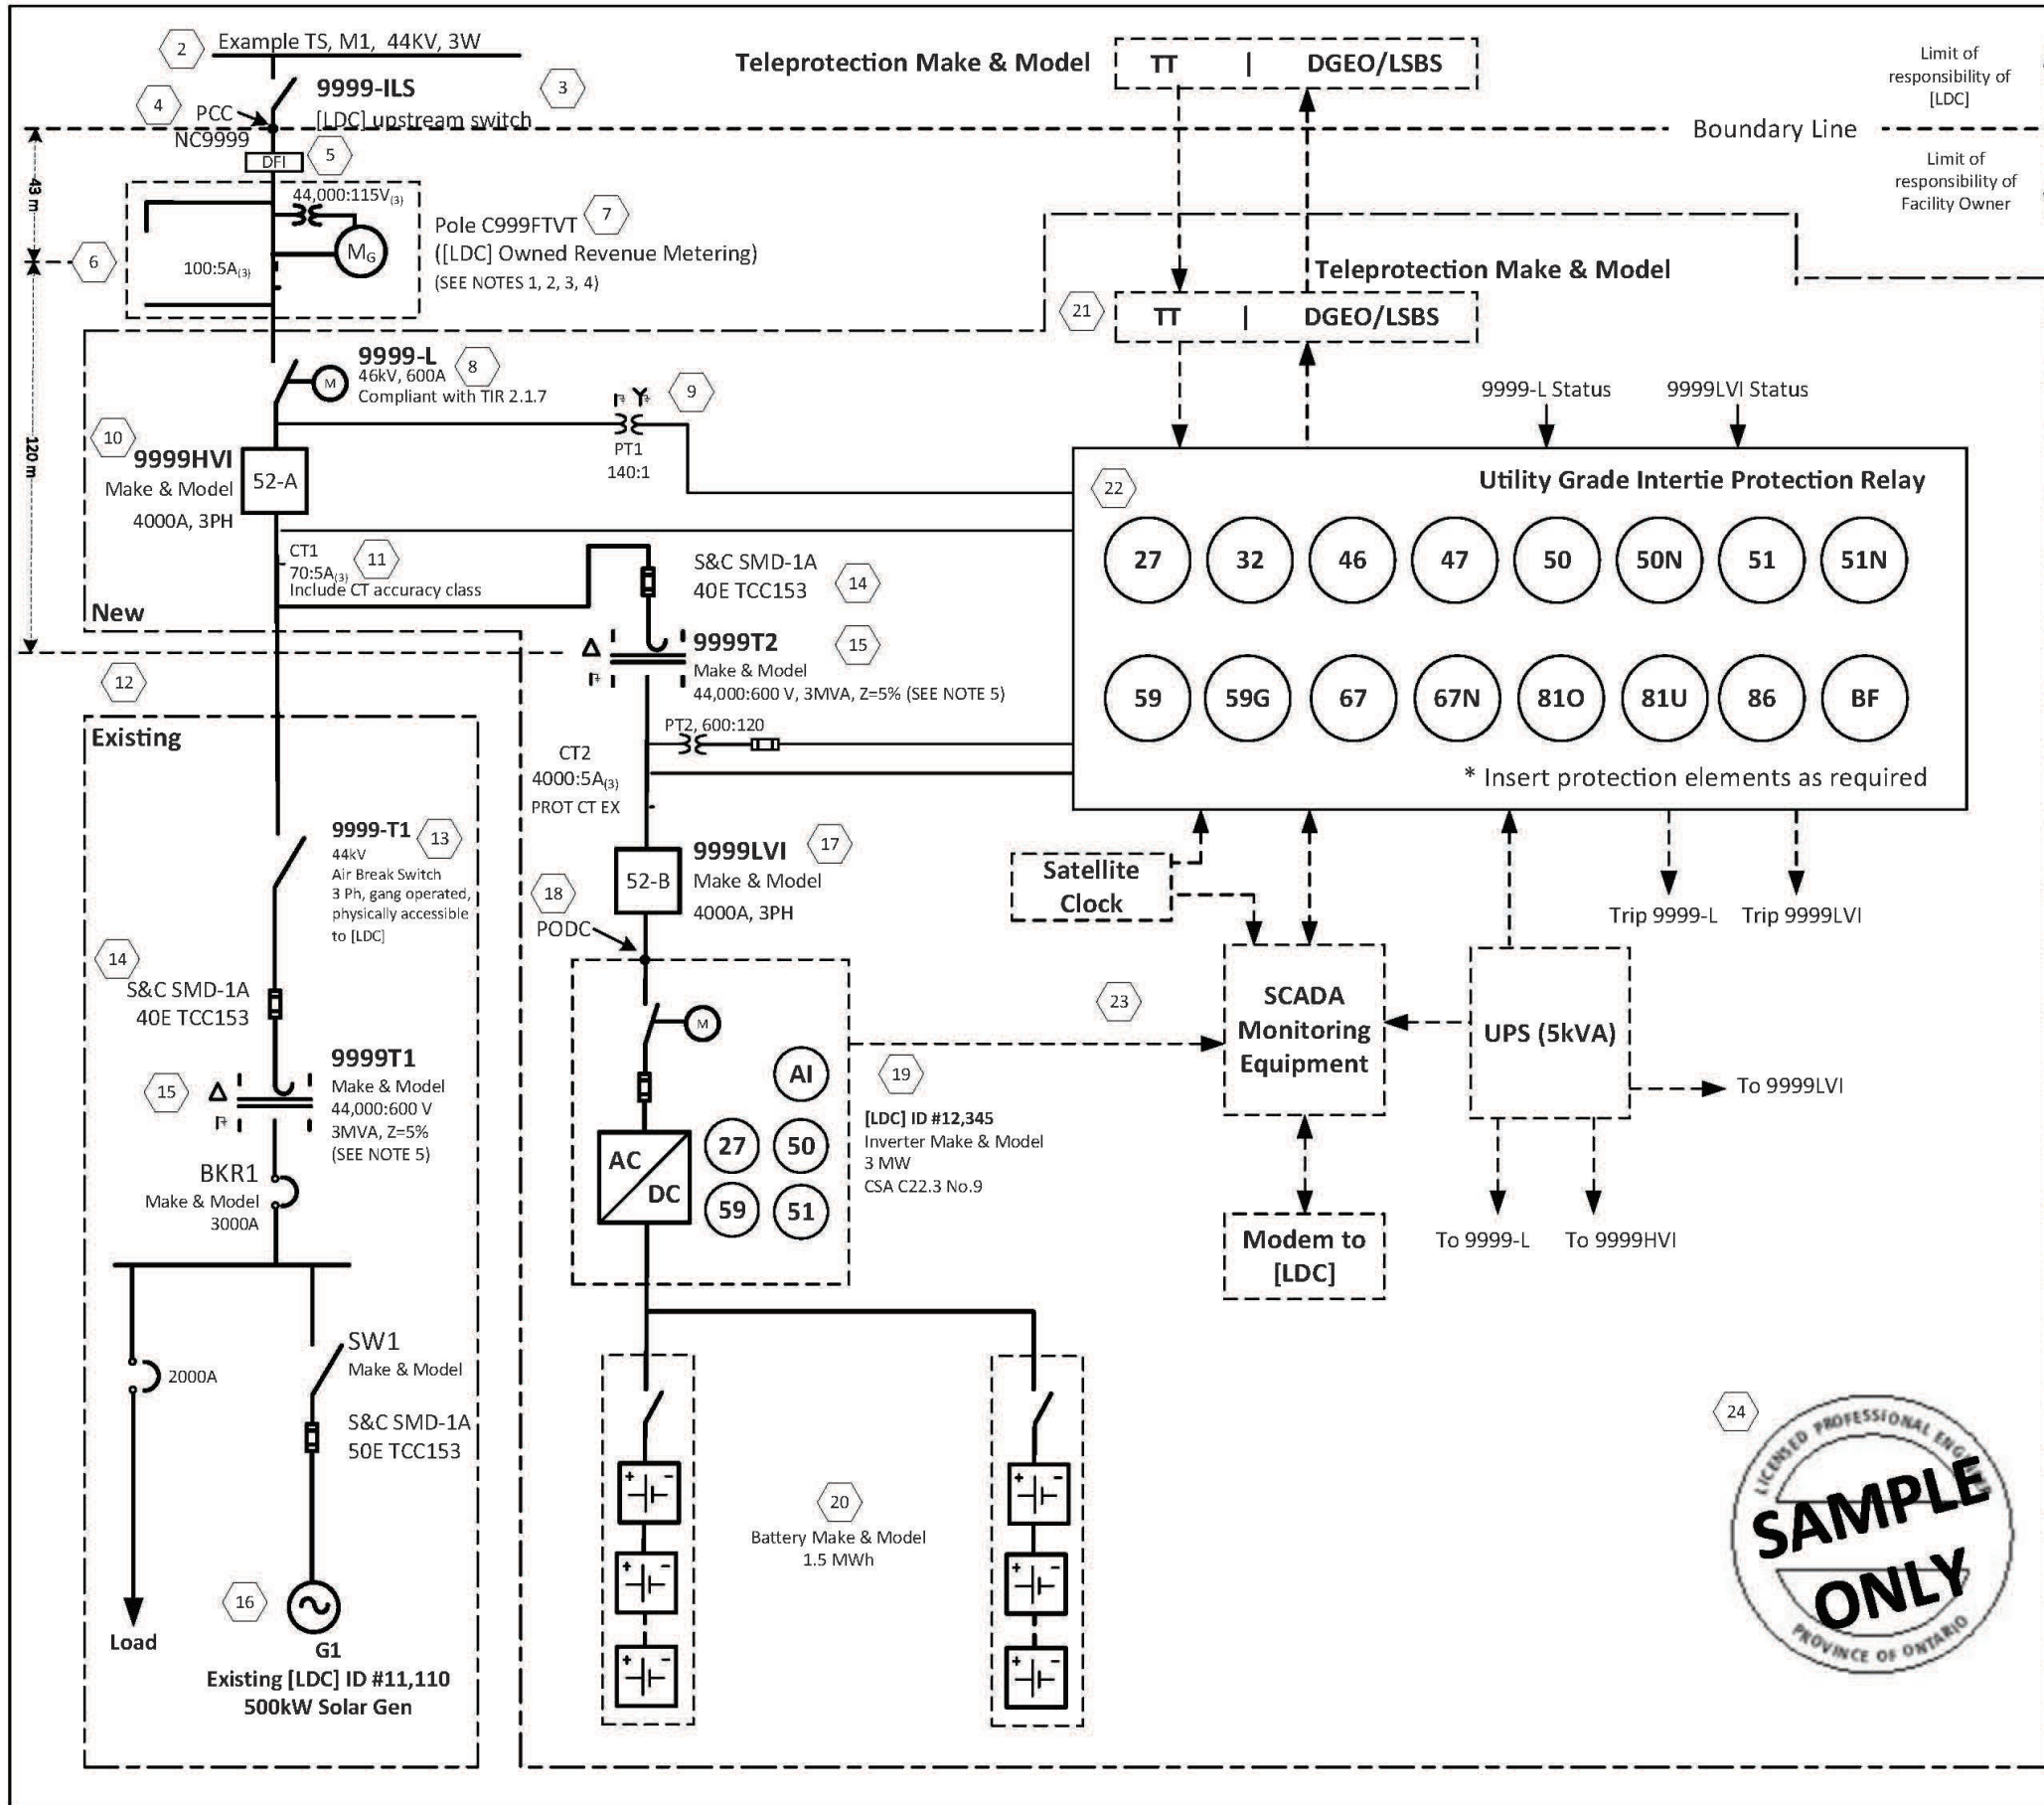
2 Example TS, M1, 44KV, 3W

9999-ILS
[LDC] upstream switch
3

4 PCC
NC9999

Teleprotection Make & Model
TT | DGEO/LSBS

Limit of responsibility of [LDC]

Boundary Line

Limit of responsibility of Facility Owner

43 m

DFI 5

44,000:115V$_{(3)}$

M$_G$

100:5A$_{(3)}$

6

Pole C999FTVT 7
([LDC] Owned Revenue Metering)
(SEE NOTES 1, 2, 3, 4)

Teleprotection Make & Model

21 TT | DGEO/LSBS

9999-L 8
46kV, 600A
Compliant with TIR 2.1.7

9

PT1
140:1

9999-L Status

9999LVI Status

120 m

10
9999HVI
Make & Model
4000A, 3PH

52-A

22

Utility Grade Intertie Protection Relay

| 27 | 32 | 46 | 47 | 50 | 50N | 51 | 51N |
|---|---|---|---|---|---|---|---|
| 59 | 59G | 67 | 67N | 81O | 81U | 86 | BF |

* Insert protection elements as required

CT1
70:5A$_{(3)}$
Include CT accuracy class
11

S&C SMD-1A
40E TCC153
14

New

9999T2 15
Make & Model
44,000:600 V, 3MVA, Z=5% (SEE NOTE 5)

12

Existing

PT2, 600:120

CT2
4000:5A$_{(3)}$
PROT CT EX

9999-T1 13
44kV
Air Break Switch
3 Ph, gang operated, physically accessible to [LDC]

9999LVI 17
Make & Model
4000A, 3PH

52-B

18
PODC

Satellite Clock

Trip 9999-L
Trip 9999LVI

14
S&C SMD-1A
40E TCC153

23

SCADA Monitoring Equipment

UPS (5kVA)

To 9999LVI

15

9999T1
Make & Model
44,000:600 V
3MVA, Z=5%
(SEE NOTE 5)

BKR1
Make & Model
3000A

AI

AC
DC

27
50
59
51

19
[LDC] ID #12,345
Inverter Make & Model
3 MW
CSA C22.3 No.9

Modem to [LDC]

To 9999-L
To 9999HVI

2000A

SW1
Make & Model

S&C SMD-1A
50E TCC153

20
Battery Make & Model
1.5 MWh

24

LICENSED PROFESSIONAL ENGINEER
SAMPLE ONLY
PROVINCE OF ONTARIO

Load

16
G1
Existing [LDC] ID #11,110
500kW Solar Gen